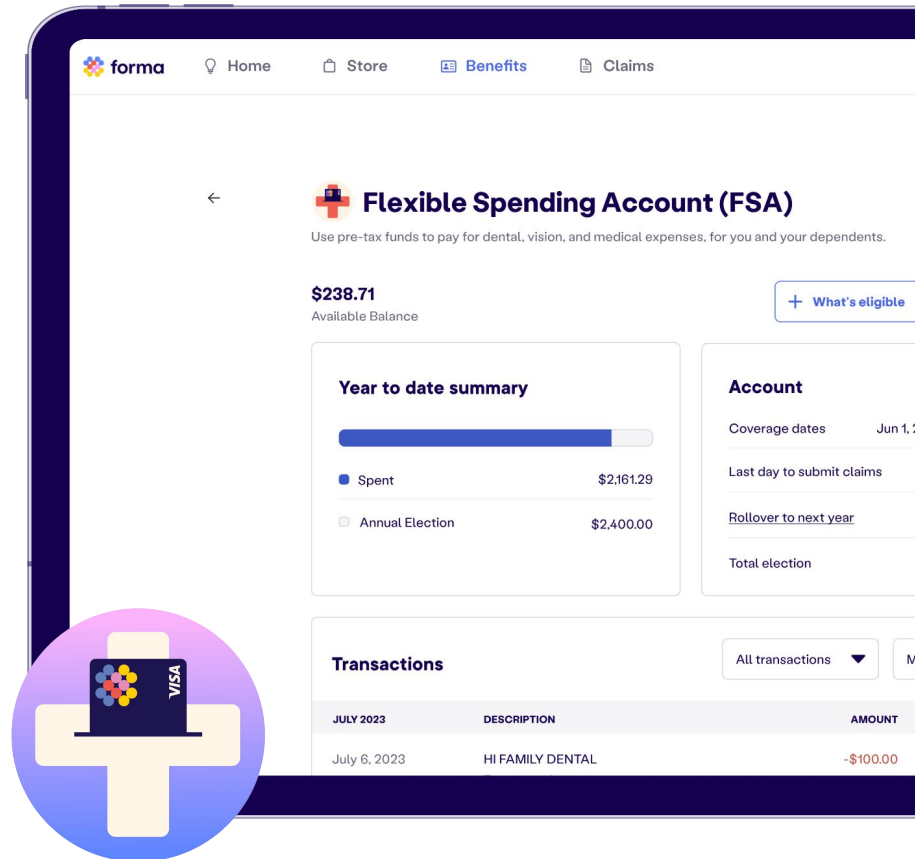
forma Home Store Benefits Claims

←

Flexible Spending Account (FSA)

Use pre-tax funds to pay for dental, vision, and medical expenses, for you and your dependents.

$238.71
Available Balance

+ What's eligible

Year to date summary

Spent $2,161.29

Annual Election $2,400.00

Account

Coverage dates Jun 1, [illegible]

Last day to submit claims

Rollover to next year

Total election

Transactions

All transactions

M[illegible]

| JULY 2023 | DESCRIPTION | AMOUNT |
|---|---|---|
| July 6, 2023 | HI FAMILY DENTAL | -$100.00 |

VISA